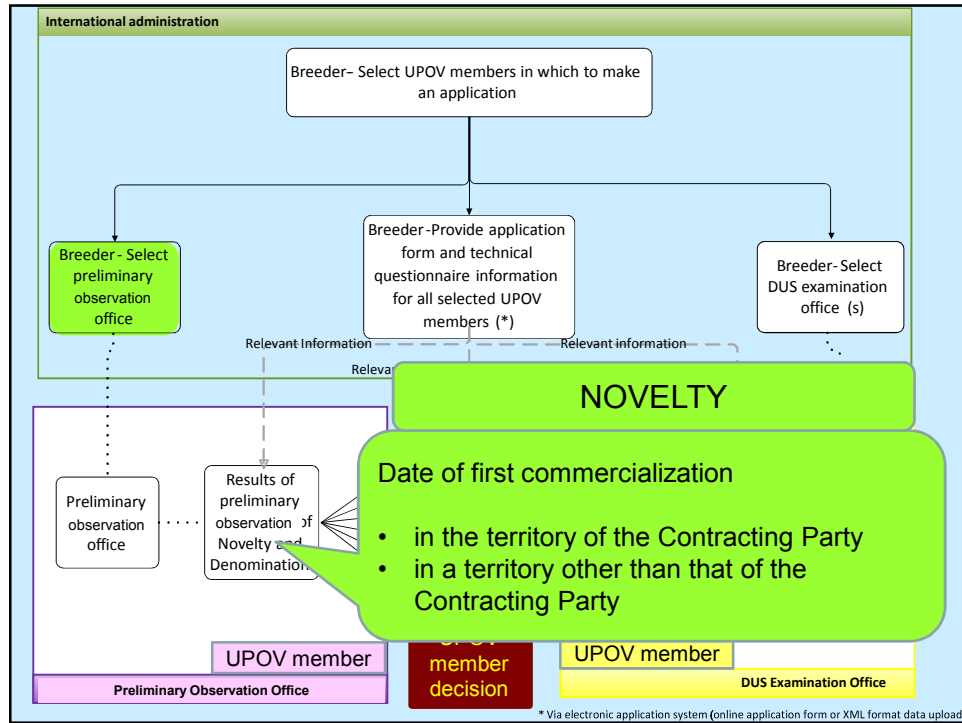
International administration

Breeder– Select UPOV members in which to make an application

Breeder - Select preliminary observation office

Breeder - Provide application form and technical questionnaire information for all selected UPOV members (*)

Breeder - Select DUS examination office (s)

Relevant Information

Relevant information

Relevan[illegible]

NOVELTY

Date of first commercialization

• in the territory of the Contracting Party
• in a territory other than that of the Contracting Party

Preliminary observation office

Results of preliminary observation of Novelty and Denomination

UPOV member

Preliminary Observation Office

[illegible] member decision

UPOV member

DUS Examination Office

* Via electronic application system (online application form or XML format data upload